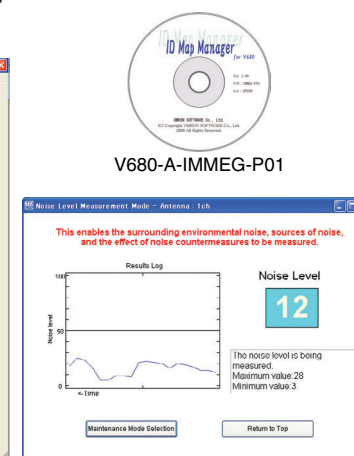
ID Map Manager
for V680

Ver. 1.00
P/N : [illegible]
Lot : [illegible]

OMRON SOFTWARE Co., Ltd.
(C) Copyright OMRON SOFTWARE Co., Ltd.
2006 All Rights Reserved.

V680-A-IMMEG-P01

Noise Level Measurement Mode - Antenna : 1ch

This enables the surrounding environmental noise, sources of noise, and the effect of noise countermeasures to be measured.

Results Log

100
50
0
Noise level
<-Time

Noise Level

12

The noise level is being measured.
Maximum value:28
Minimum value:3

Maintenance Mode Selection

Return to Top